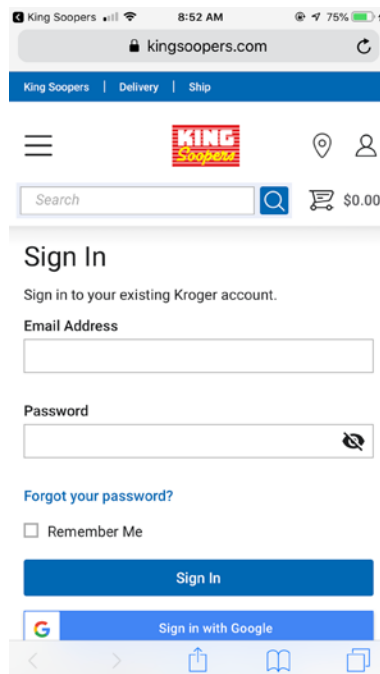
King Soopers 8:52 AM 75%

kingsoopers.com

King Soopers | Delivery | Ship

KING Soopers

Search

$0.00

Sign In

Sign in to your existing Kroger account.

Email Address

Password

Forgot your password?

Remember Me

Sign In

G Sign in with Google